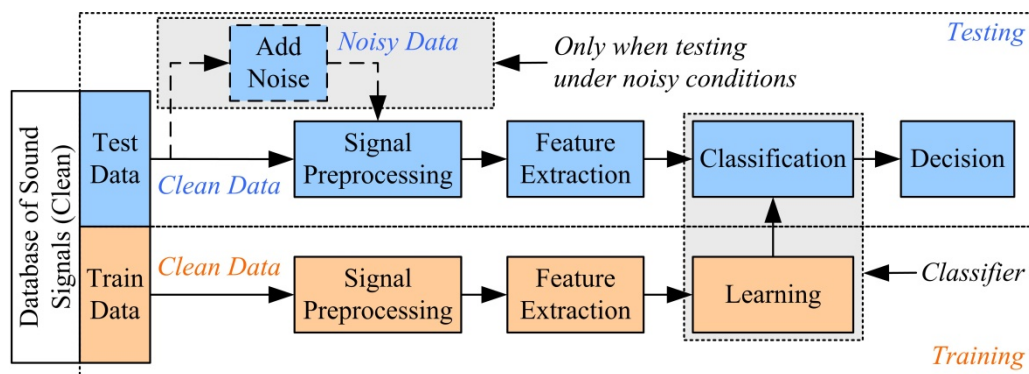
Testing

Add Noise

Noisy Data

Only when testing under noisy conditions

Database of Sound Signals (Clean)

Test Data

Clean Data

Signal Preprocessing

Feature Extraction

Classification

Decision

Train Data

Clean Data

Signal Preprocessing

Feature Extraction

Learning

Classifier

Training